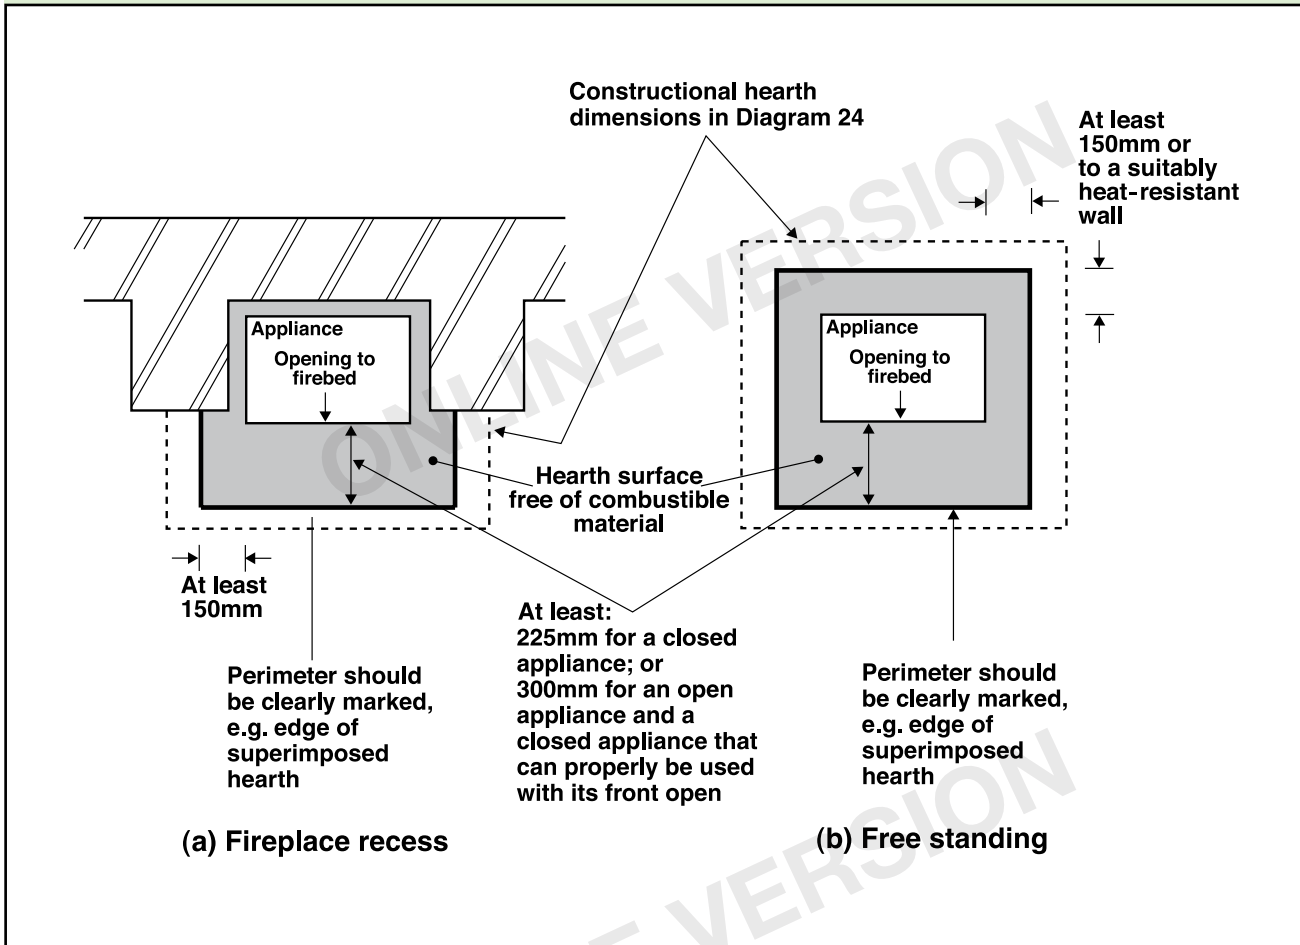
Constructional hearth dimensions in Diagram 24

At least 150mm or to a suitably heat-resistant wall

Appliance

Opening to firebed

Appliance

Opening to firebed

Hearth surface free of combustible material

At least 150mm

Perimeter should be clearly marked, e.g. edge of superimposed hearth

At least:
225mm for a closed appliance; or
300mm for an open appliance and a closed appliance that can properly be used with its front open

Perimeter should be clearly marked, e.g. edge of superimposed hearth

(a) Fireplace recess

(b) Free standing

ONLINE VERSION

ONLINE VERSION